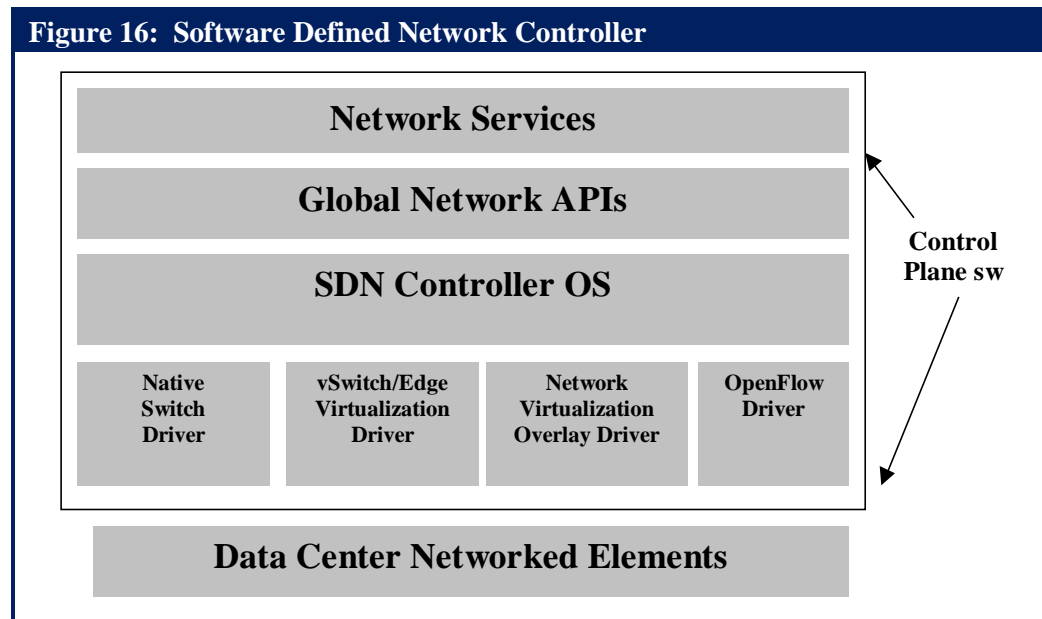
Figure 16: Software Defined Network Controller

Network Services

Global Network APIs

SDN Controller OS

Native Switch Driver

vSwitch/Edge Virtualization Driver

Network Virtualization Overlay Driver

OpenFlow Driver

Control Plane sw

Data Center Networked Elements